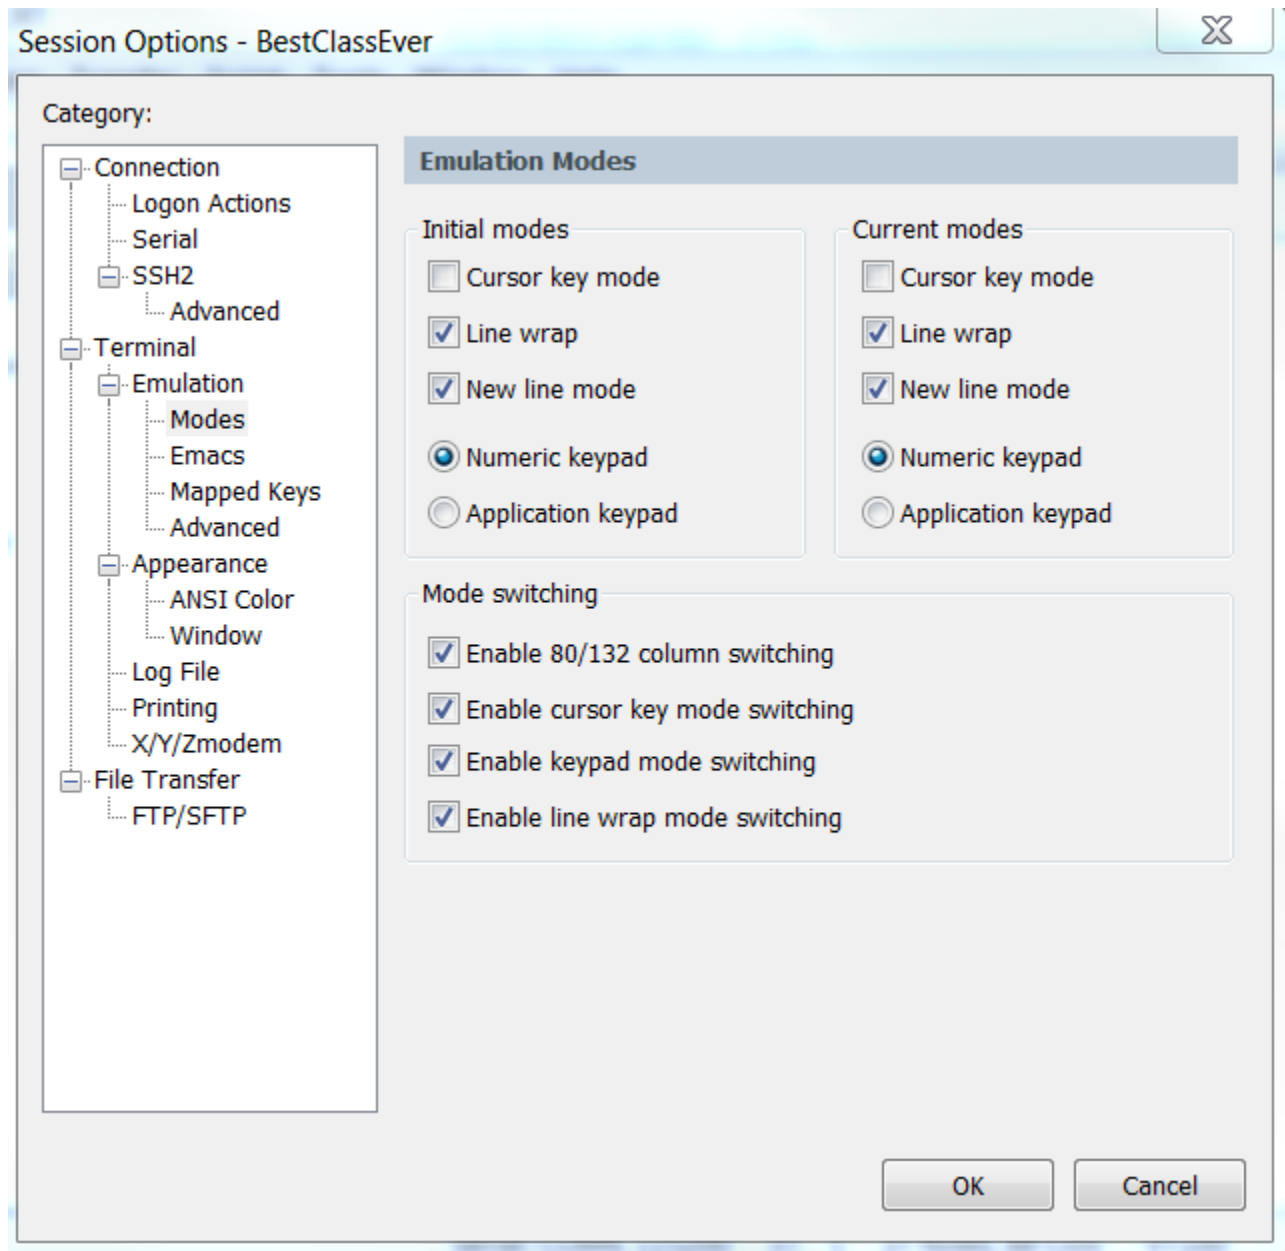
Session Options - BestClassEver

Category:

Connection
Logon Actions
Serial
SSH2
Advanced
Terminal
Emulation
Modes
Emacs
Mapped Keys
Advanced
Appearance
ANSI Color
Window
Log File
Printing
X/Y/Zmodem
File Transfer
FTP/SFTP

Emulation Modes

Initial modes
Cursor key mode
Line wrap
New line mode
Numeric keypad
Application keypad

Current modes
Cursor key mode
Line wrap
New line mode
Numeric keypad
Application keypad

Mode switching
Enable 80/132 column switching
Enable cursor key mode switching
Enable keypad mode switching
Enable line wrap mode switching

OK
Cancel